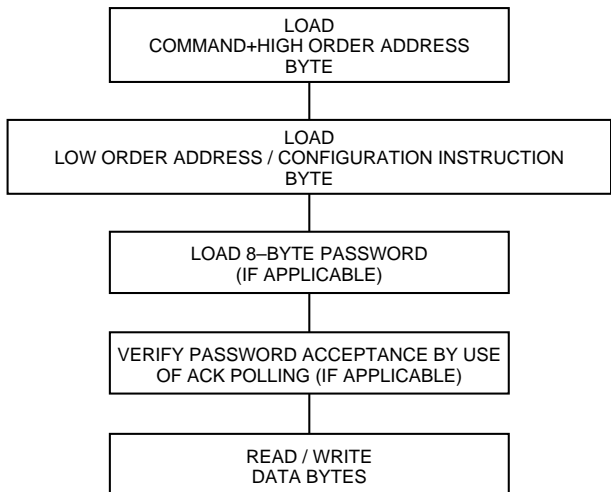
LOAD
COMMAND+HIGH ORDER ADDRESS
BYTE

LOAD
LOW ORDER ADDRESS / CONFIGURATION INSTRUCTION
BYTE

LOAD 8–BYTE PASSWORD
(IF APPLICABLE)

VERIFY PASSWORD ACCEPTANCE BY USE
OF ACK POLLING (IF APPLICABLE)

READ / WRITE
DATA BYTES